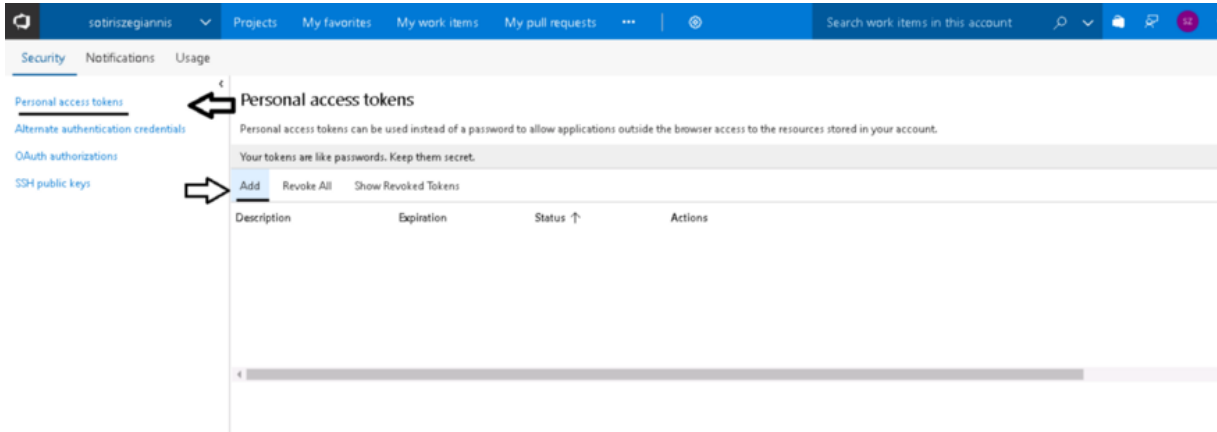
sotiriszegiannis Projects My favorites My work items My pull requests ··· Search work items in this account SZ

Security Notifications Usage

Personal access tokens
Alternate authentication credentials
OAuth authorizations
SSH public keys

Personal access tokens

Personal access tokens can be used instead of a password to allow applications outside the browser access to the resources stored in your account.

Your tokens are like passwords. Keep them secret.

Add Revoke All Show Revoked Tokens

| Description | Expiration | Status ↑ | Actions |
|---|---|---|---|